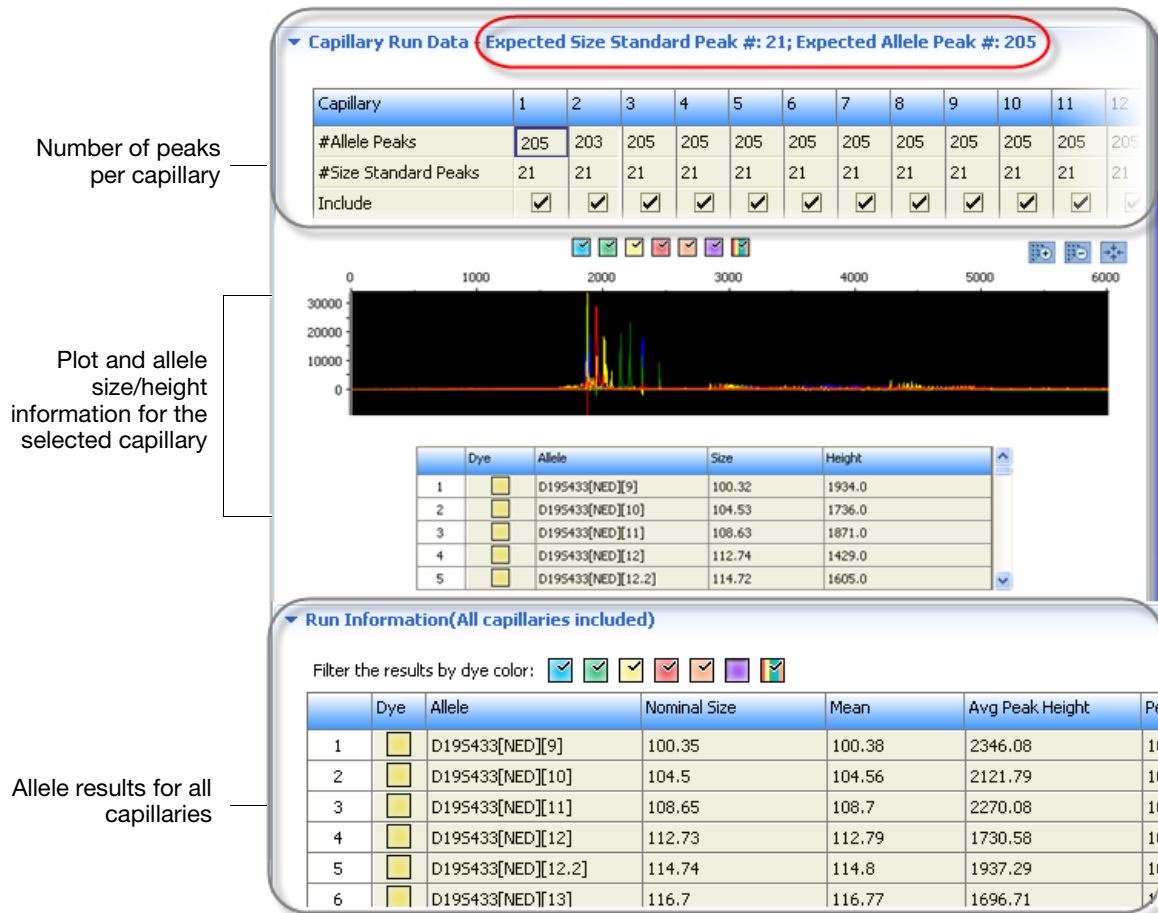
Number of peaks per capillary

Plot and allele size/height information for the selected capillary

Allele results for all capillaries

Capillary Run Data Expected Size Standard Peak #: 21; Expected Allele Peak #: 205

| Capillary | 1 | 2 | 3 | 4 | 5 | 6 | 7 | 8 | 9 | 10 | 11 | 12 |
|---|---|---|---|---|---|---|---|---|---|---|---|---|
| #Allele Peaks | 205 | 203 | 205 | 205 | 205 | 205 | 205 | 205 | 205 | 205 | 205 | 205 |
| #Size Standard Peaks | 21 | 21 | 21 | 21 | 21 | 21 | 21 | 21 | 21 | 21 | 21 | 21 |
| Include | ✓ | ✓ | ✓ | ✓ | ✓ | ✓ | ✓ | ✓ | ✓ | ✓ | ✓ | ✓ |

0 1000 2000 3000 4000 5000 6000
30000 20000 10000 0

| | Dye | Allele | Size | Height |
|---|---|---|---|---|
| 1 | | D19S433[NED][9] | 100.32 | 1934.0 |
| 2 | | D19S433[NED][10] | 104.53 | 1736.0 |
| 3 | | D19S433[NED][11] | 108.63 | 1871.0 |
| 4 | | D19S433[NED][12] | 112.74 | 1429.0 |
| 5 | | D19S433[NED][12.2] | 114.72 | 1605.0 |

Run Information(All capillaries included)

Filter the results by dye color:

| | Dye | Allele | Nominal Size | Mean | Avg Peak Height | Pe |
|---|---|---|---|---|---|---|
| 1 | | D19S433[NED][9] | 100.35 | 100.38 | 2346.08 | 1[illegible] |
| 2 | | D19S433[NED][10] | 104.5 | 104.56 | 2121.79 | 1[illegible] |
| 3 | | D19S433[NED][11] | 108.65 | 108.7 | 2270.08 | 1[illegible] |
| 4 | | D19S433[NED][12] | 112.73 | 112.79 | 1730.58 | 1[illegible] |
| 5 | | D19S433[NED][12.2] | 114.74 | 114.8 | 1937.29 | 1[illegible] |
| 6 | | D19S433[NED][13] | 116.7 | 116.77 | 1696.71 | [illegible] |